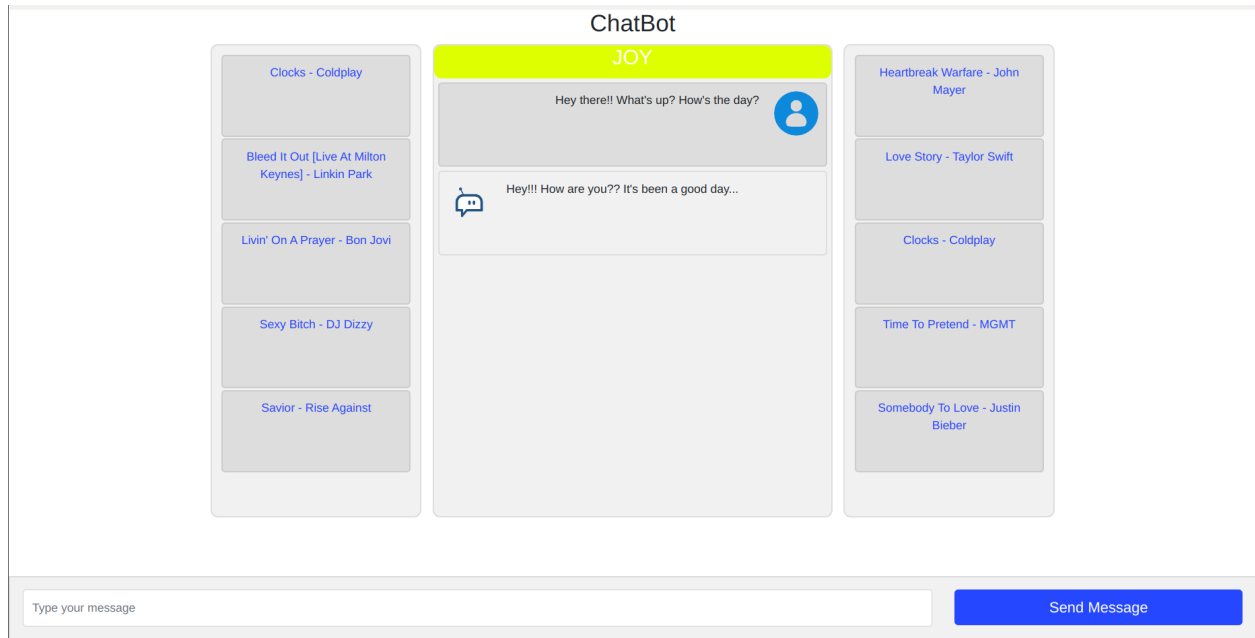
ChatBot

Clocks - Coldplay

Bleed It Out [Live At Milton Keynes] - Linkin Park

Livin' On A Prayer - Bon Jovi

Sexy Bitch - DJ Dizzy

Savior - Rise Against

JOY

Hey there!! What's up? How's the day?

Hey!!! How are you?? It's been a good day...

Heartbreak Warfare - John Mayer

Love Story - Taylor Swift

Clocks - Coldplay

Time To Pretend - MGMT

Somebody To Love - Justin Bieber

Type your message

Send Message